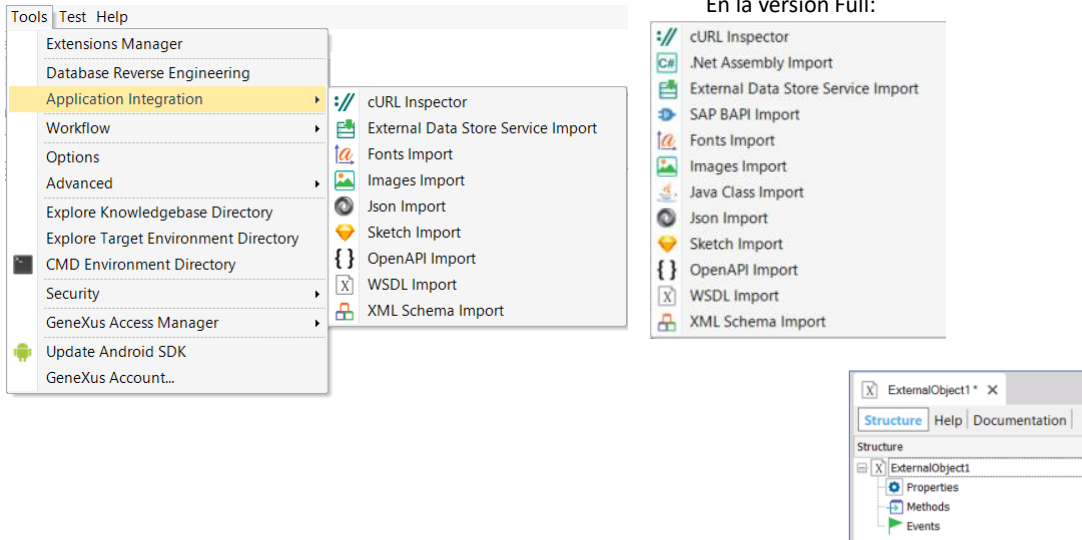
Tools Test Help

Extensions Manager
Database Reverse Engineering
Application Integration
Workflow
Options
Advanced
Explore Knowledgebase Directory
Explore Target Environment Directory
CMD Environment Directory
Security
GeneXus Access Manager
Update Android SDK
GeneXus Account...

cURL Inspector
External Data Store Service Import
Fonts Import
Images Import
Json Import
Sketch Import
OpenAPI Import
WSDL Import
XML Schema Import

En la versión Full:

cURL Inspector
.Net Assembly Import
External Data Store Service Import
SAP BAPI Import
Fonts Import
Images Import
Java Class Import
Json Import
Sketch Import
OpenAPI Import
WSDL Import
XML Schema Import

ExternalObject1 *
Structure Help Documentation
Structure
ExternalObject1
Properties
Methods
Events